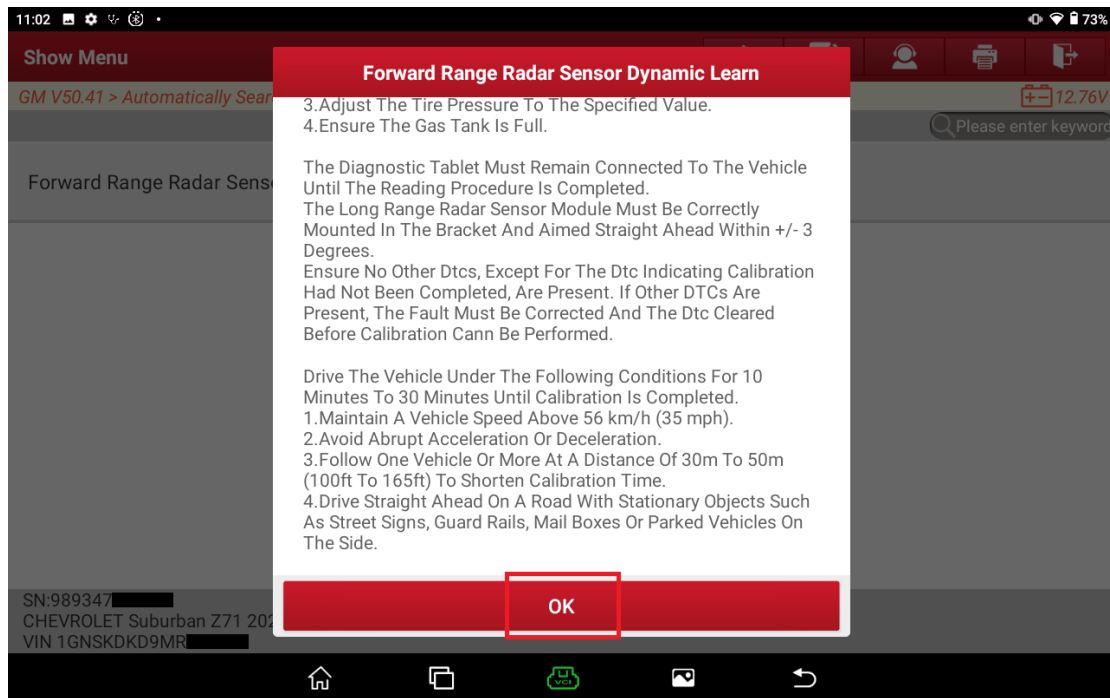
11:02

73%

Show Menu

GM V50.41 > Automatically Sear

12.76V

Please enter keywor

Forward Range Radar Sens

Forward Range Radar Sensor Dynamic Learn

3.Adjust The Tire Pressure To The Specified Value.
4.Ensure The Gas Tank Is Full.

The Diagnostic Tablet Must Remain Connected To The Vehicle Until The Reading Procedure Is Completed.
The Long Range Radar Sensor Module Must Be Correctly Mounted In The Bracket And Aimed Straight Ahead Within +/- 3 Degrees.
Ensure No Other Dtcs, Except For The Dtc Indicating Calibration Had Not Been Completed, Are Present. If Other DTCs Are Present, The Fault Must Be Corrected And The Dtc Cleared Before Calibration Cann Be Performed.

Drive The Vehicle Under The Following Conditions For 10 Minutes To 30 Minutes Until Calibration Is Completed.
1.Maintain A Vehicle Speed Above 56 km/h (35 mph).
2.Avoid Abrupt Acceleration Or Deceleration.
3.Follow One Vehicle Or More At A Distance Of 30m To 50m (100ft To 165ft) To Shorten Calibration Time.
4.Drive Straight Ahead On A Road With Stationary Objects Such As Street Signs, Guard Rails, Mail Boxes Or Parked Vehicles On The Side.

OK

SN:989347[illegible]
CHEVROLET Suburban Z71 202
VIN 1GNSKDKD9MR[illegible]

VCI